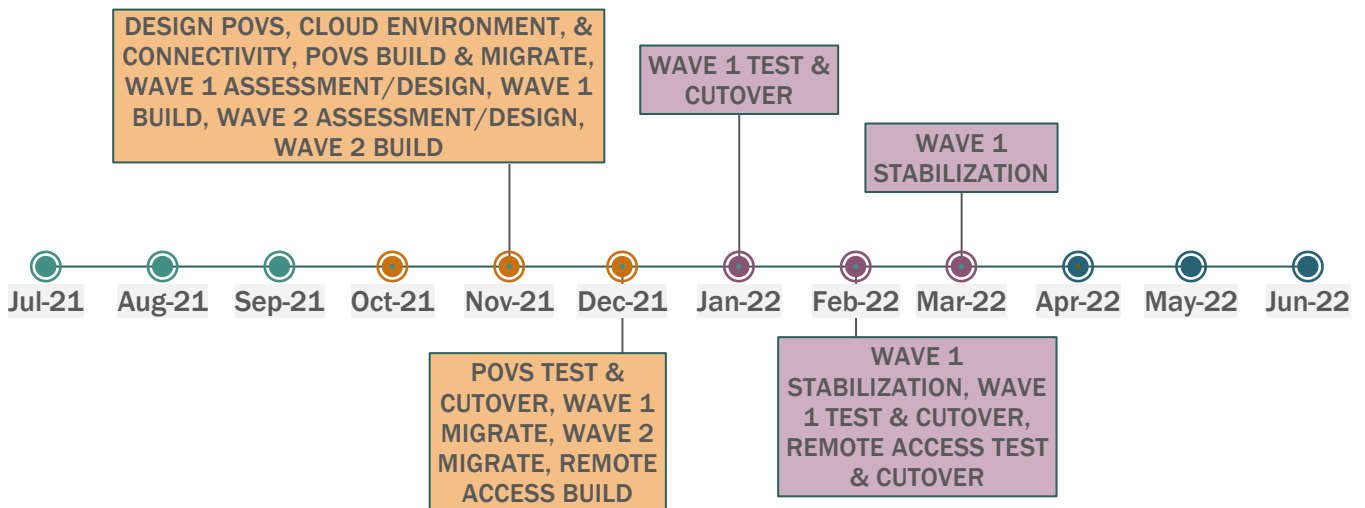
DESIGN POVS, CLOUD ENVIRONMENT, & CONNECTIVITY, POVS BUILD & MIGRATE, WAVE 1 ASSESSMENT/DESIGN, WAVE 1 BUILD, WAVE 2 ASSESSMENT/DESIGN, WAVE 2 BUILD

WAVE 1 TEST & CUTOVER

WAVE 1 STABILIZATION

Jul-21 Aug-21 Sep-21 Oct-21 Nov-21 Dec-21 Jan-22 Feb-22 Mar-22 Apr-22 May-22 Jun-22

POVS TEST & CUTOVER, WAVE 1 MIGRATE, WAVE 2 MIGRATE, REMOTE ACCESS BUILD

WAVE 1 STABILIZATION, WAVE 1 TEST & CUTOVER, REMOTE ACCESS TEST & CUTOVER